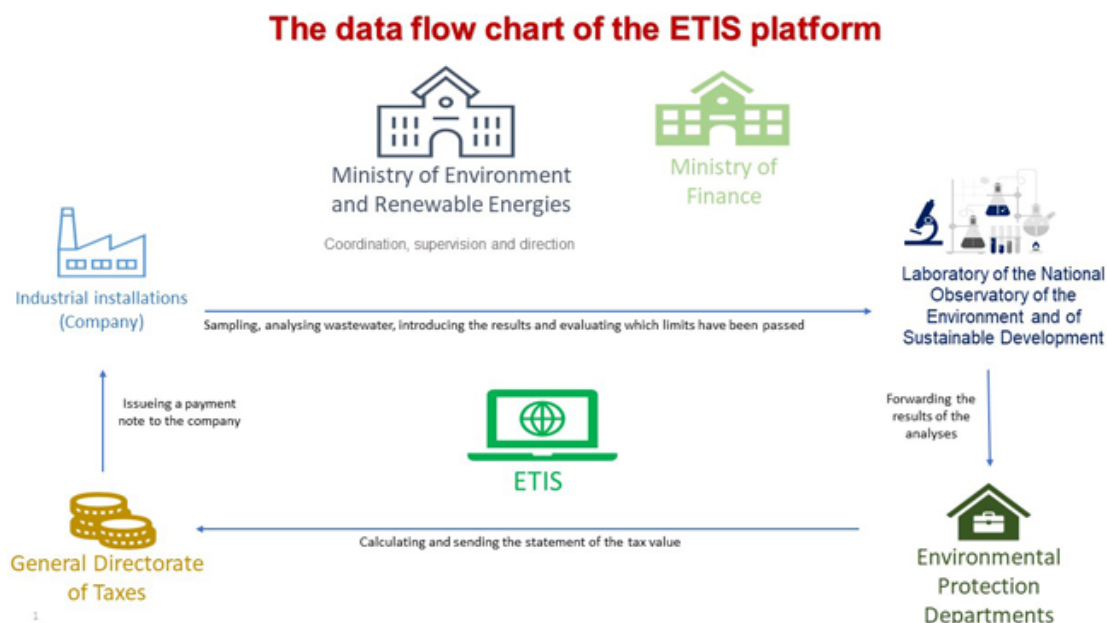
The data flow chart of the ETIS platform

Ministry of Environment and Renewable Energies

Coordination, supervision and direction

Ministry of Finance

Industrial installations (Company)

Sampling, analysing wastewater, introducing the results and evaluating which limits have been passed

Laboratory of the National Observatory of the Environment and of Sustainable Development

Issueing a payment note to the company

ETIS

Forwarding the results of the analyses

Calculating and sending the statement of the tax value

General Directorate of Taxes

Environmental Protection Departments

1